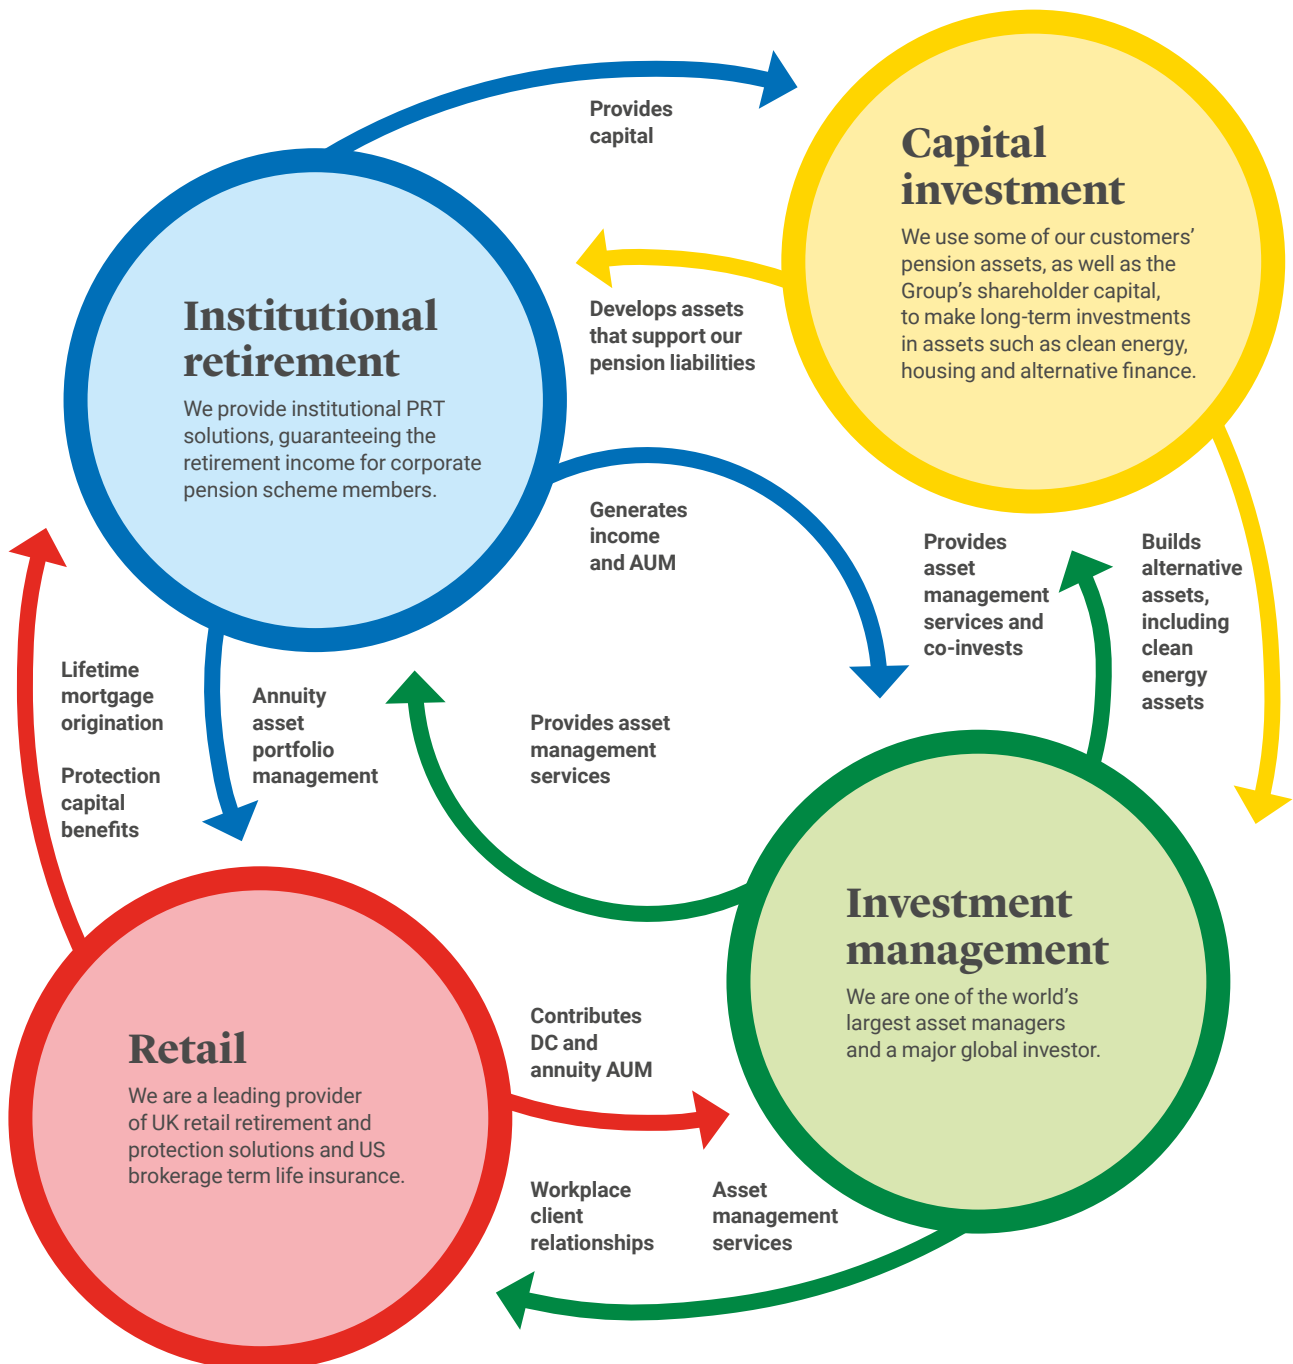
Provides capital

Capital investment

We use some of our customers' pension assets, as well as the Group's shareholder capital, to make long-term investments in assets such as clean energy, housing and alternative finance.

Develops assets that support our pension liabilities

Institutional retirement

We provide institutional PRT solutions, guaranteeing the retirement income for corporate pension scheme members.

Generates income and AUM

Provides asset management services and co-invests

Builds alternative assets, including clean energy assets

Lifetime mortgage origination

Protection capital benefits

Annuity asset portfolio management

Provides asset management services

Investment management

We are one of the world's largest asset managers and a major global investor.

Retail

We are a leading provider of UK retail retirement and protection solutions and US brokerage term life insurance.

Contributes DC and annuity AUM

Workplace client relationships

Asset management services